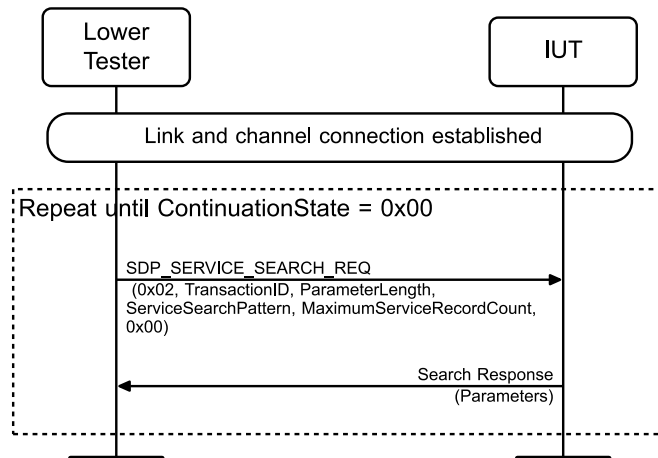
Lower Tester

IUT

Link and channel connection established

Repeat until ContinuationState = 0x00

SDP_SERVICE_SEARCH_REQ
(0x02, TransactionID, ParameterLength, ServiceSearchPattern, MaximumServiceRecordCount, 0x00)

Search Response
(Parameters)